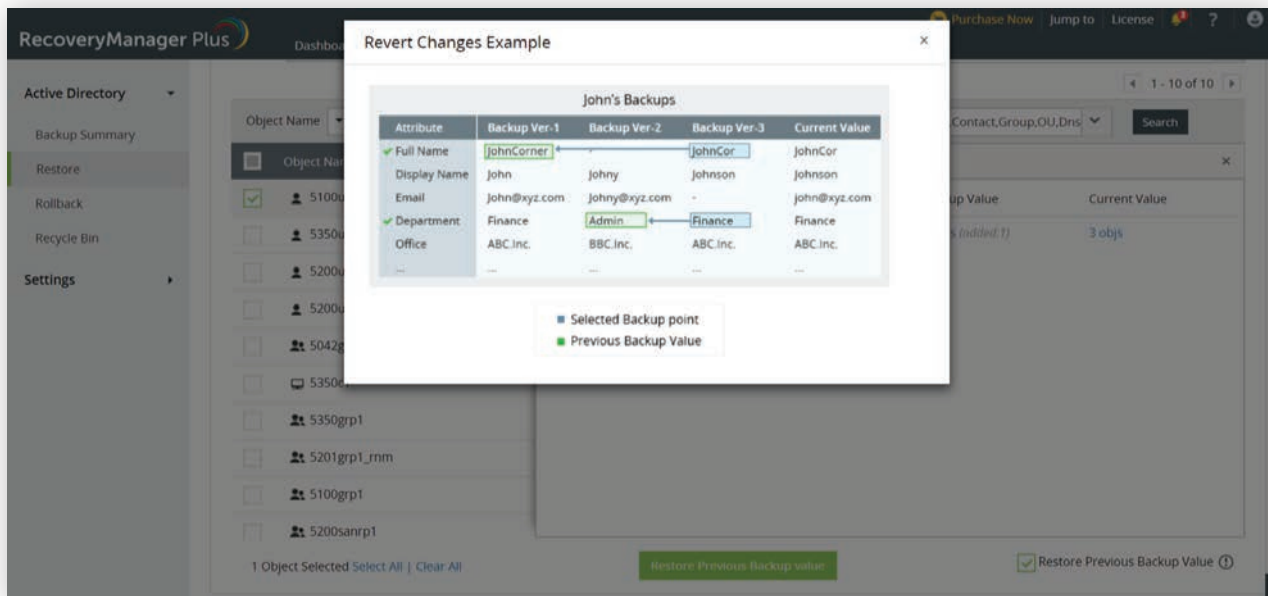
RecoveryManager Plus

Dashbo

Purchase Now | Jump to | License | ?

Active Directory

Backup Summary

Restore

Rollback

Recycle Bin

Settings

1 - 10 of 10

Object Name

Object Na

Contact,Group,OU,Dns

Search

5100u

5350u

5200u

5200u

5042g

5350

5350grp1

5201grp1_rnm

5100grp1

5200sanrp1

up Value

Current Value

(added 1)

3 objs

1 Object Selected Select All | Clear All

Restore Previous Backup value

Restore Previous Backup Value

Revert Changes Example

×

John's Backups

| Attribute | Backup Ver-1 | Backup Ver-2 | Backup Ver-3 | Current Value |
|---|---|---|---|---|
| Full Name | JohnCorner | - | JohnCor | JohnCor |
| Display Name | John | Johny | Johnson | Johnson |
| Email | John@xyz.com | Johny@xyz.com | - | john@xyz.com |
| Department | Finance | Admin | Finance | Finance |
| Office | ABC.Inc. | BBC.Inc. | ABC.Inc. | ABC.Inc. |
| ... | ... | ... | ... | ... |

Selected Backup point

Previous Backup Value